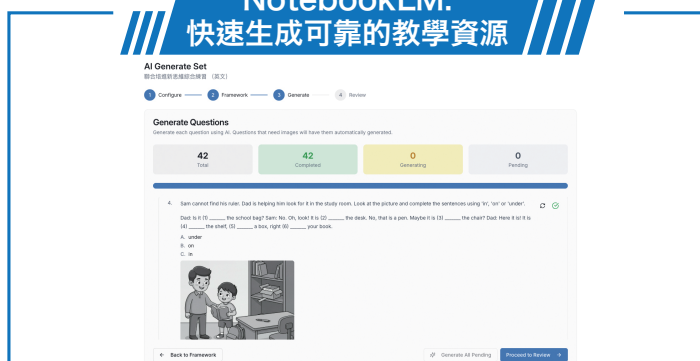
NotebookLM:
快速生成可靠的教學資源

AI Generate Set
聯合模擬前瞻模擬練習（英文）

1 Configure 2 Framework 3 Generate 4 Review

Generate Questions
Generate each question using AI. Questions that need images will have them automatically generated.

| 42 | 42 | 0 | 0 |
|---|---|---|---|
| Total | Completed | Generating | Pending |

4. Sam cannot find his ruler. Dad is helping him look for it in the study room. Look at the picture and complete the sentences using 'in', 'on' or 'under'.

Dad: Is it (1) ______ the school bag? Sam: No. Oh, look! It is (2) ______ the desk. No, that is a pen. Maybe it is (3) ______ the chair? Dad: Here it is! It is (4) ______ the shelf, (5) ______ a box, right (6) ______ your book.

A. under
B. on
C. in

← Back to Framework

Generate All Pending

Proceed to Review →